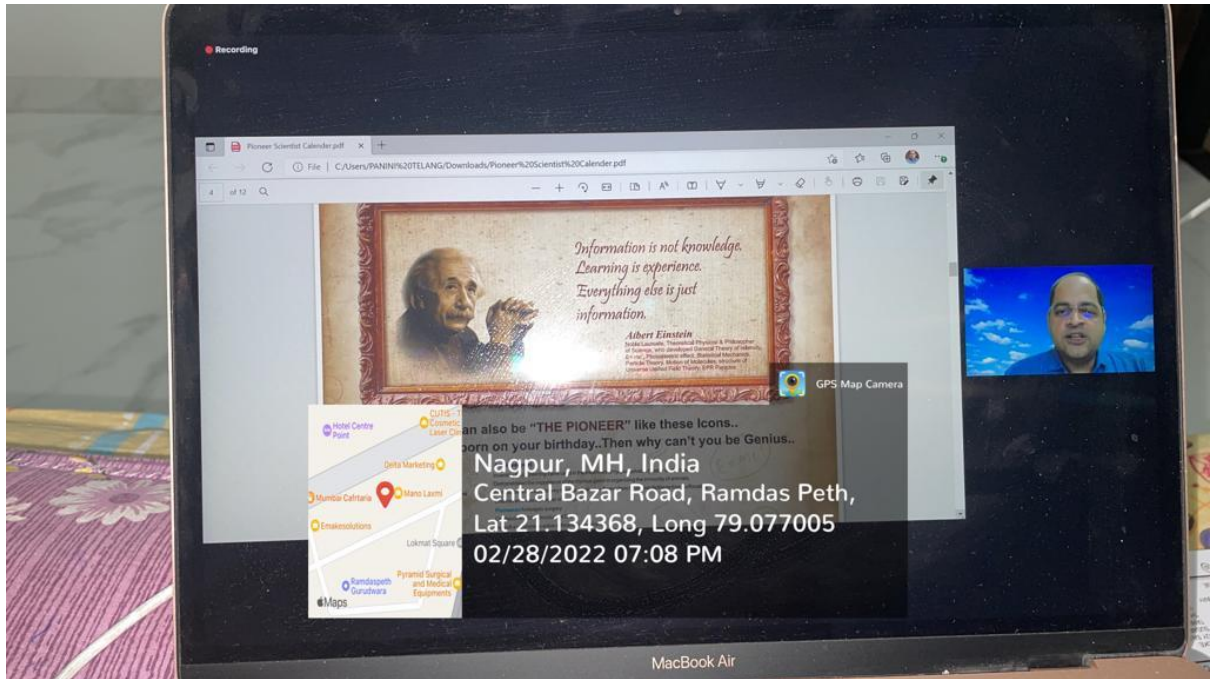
Recording

Pioneer Scientist Calender.pdf

File | C:/Users/PANINI%20TELANG/Downloads/Pioneer%20Scientist%20Calender.pdf

4 of 12

Information is not knowledge.
Learning is experience.
Everything else is just
information.

Albert Einstein

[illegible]

an also be "THE PIONEER" like these Icons..
born on your birthday..Then why can't you be Genius..

GPS Map Camera

Hotel Centre Point
CUTIS Cosmetic Laser Clinic
Onita Marketing
Mumbai Cafetaria
Mano Laxmi
Emakesolutions
Lokmat Square
Ramdaspeth Gurudwara
Pyramid Surgical and Medical Equipments
Maps

Nagpur, MH, India
Central Bazar Road, Ramdas Peth,
Lat 21.134368, Long 79.077005
02/28/2022 07:08 PM

MacBook Air